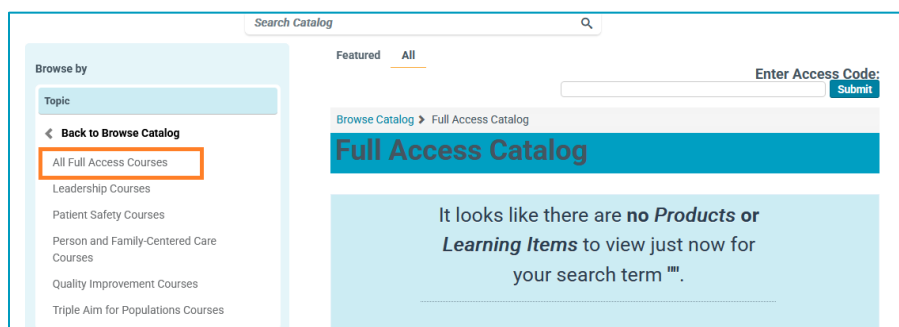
Search Catalog

Browse by

Topic

Back to Browse Catalog

All Full Access Courses

Leadership Courses

Patient Safety Courses

Person and Family-Centered Care Courses

Quality Improvement Courses

Triple Aim for Populations Courses

Featured All

Enter Access Code:

Submit

Browse Catalog > Full Access Catalog

Full Access Catalog

It looks like there are **no *Products* or *Learning Items*** to view just now for your search term "".